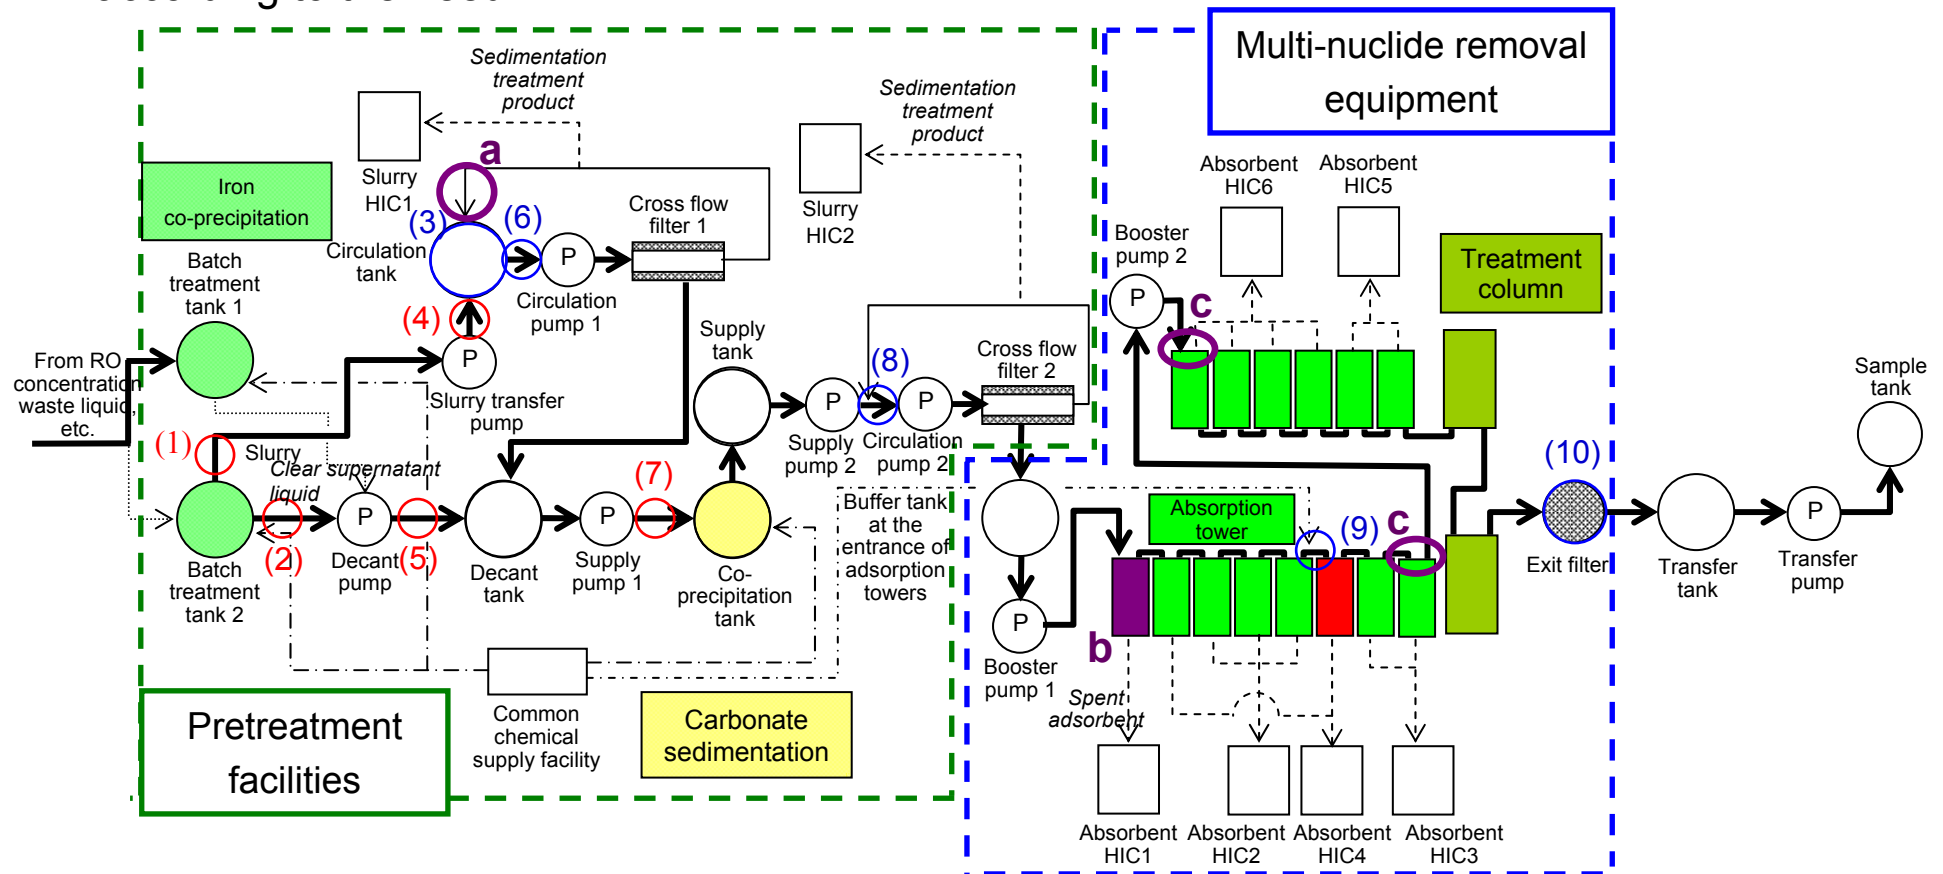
Multi-nuclide removal equipment

Iron co-precipitation

Sedimentation treatment product

Slurry HIC1

a

(3)

(6)

Cross flow filter 1

Sedimentation treatment product

Slurry HIC2

Circulation tank

P

Circulation pump 1

Batch treatment tank 1

(4)

P

Slurry transfer pump

Supply tank

(8)

Cross flow filter 2

From RO concentration waste liquid, etc.

P

P

Supply pump 2

Circulation pump 2

(1)

Slurry

Clear supernatant liquid

(7)

P

P

Batch treatment tank 2

(2)

Decant pump

(5)

Decant tank

Supply pump 1

Co-precipitation tank

Buffer tank at the entrance of adsorption towers

Common chemical supply facility

Pretreatment facilities

Carbonate sedimentation

Booster pump 2

P

c

Absorbent HIC6

Absorbent HIC5

Treatment column

Absorption tower

(9)

c

(10)

Exit filter

Transfer tank

P

Transfer pump

Sample tank

P

Booster pump 1

b

Spent adsorbent

Absorbent HIC1

Absorbent HIC2

Absorbent HIC4

Absorbent HIC3